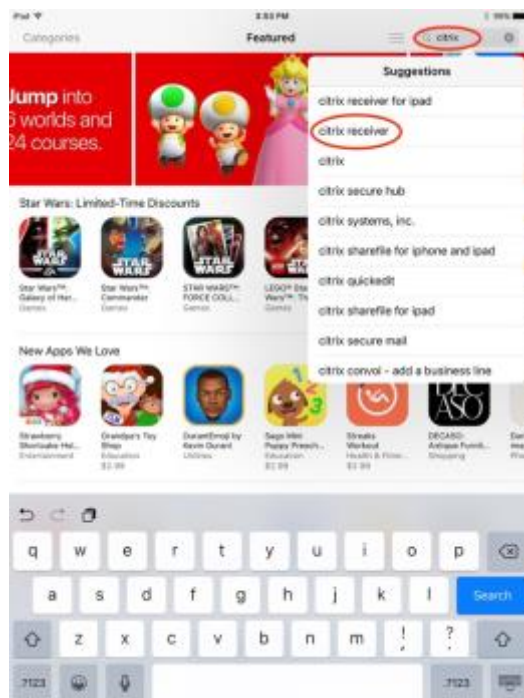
iPad
3:53 PM
Categories
Featured
citrix
Suggestions
citrix receiver for ipad
citrix receiver
citrix
citrix secure hub
citrix systems, inc.
citrix sharefile for iphone and ipad
citrix quickedit
citrix sharefile for ipad
citrix secure mail
citrix convoi - add a business line

Jump into 6 worlds and 24 courses.

Star Wars: Limited-Time Discounts
Star Wars™: Galaxy of Her... Games
Star Wars™: Commander Games
STAR WARS™: FORCE COLL... Games
LEGO® Star Wars™: Th...

New Apps We Love
Strawberry Shortcake Hol... Entertainment
Grandpa's Toy Shop Education $2.99
DurantEmoji by Kevin Durant Utilities
Sago Mini Puppy Presch... Education $2.99
Streaks Workout Health & Fitn... $2.99
DECASO: Antique Furnit... Shopping

q w e r t y u i o p
a s d f g h j k l Search
z x c v b n m ! ?
.?123 .?123